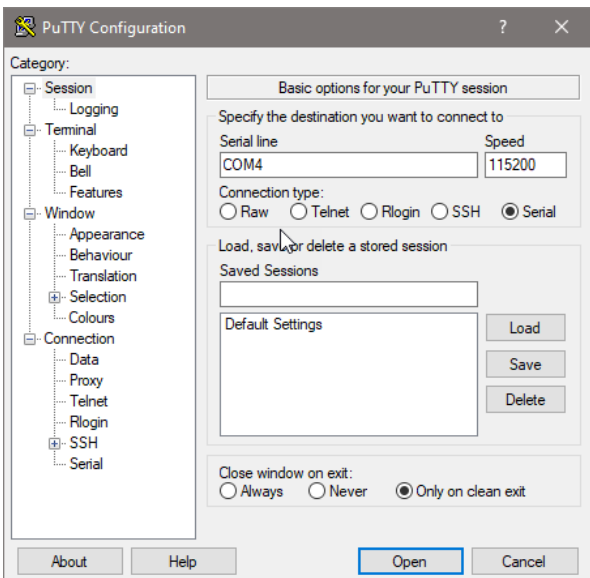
PuTTY Configuration ? ✕

Category:

Session
Logging
Terminal
Keyboard
Bell
Features
Window
Appearance
Behaviour
Translation
Selection
Colours
Connection
Data
Proxy
Telnet
Rlogin
SSH
Serial

Basic options for your PuTTY session

Specify the destination you want to connect to

Serial line
COM4

Speed
115200

Connection type:
Raw Telnet Rlogin SSH Serial

Load, sav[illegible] or delete a stored session

Saved Sessions

Default Settings

Load
Save
Delete

Close window on exit:
Always Never Only on clean exit

About
Help
Open
Cancel